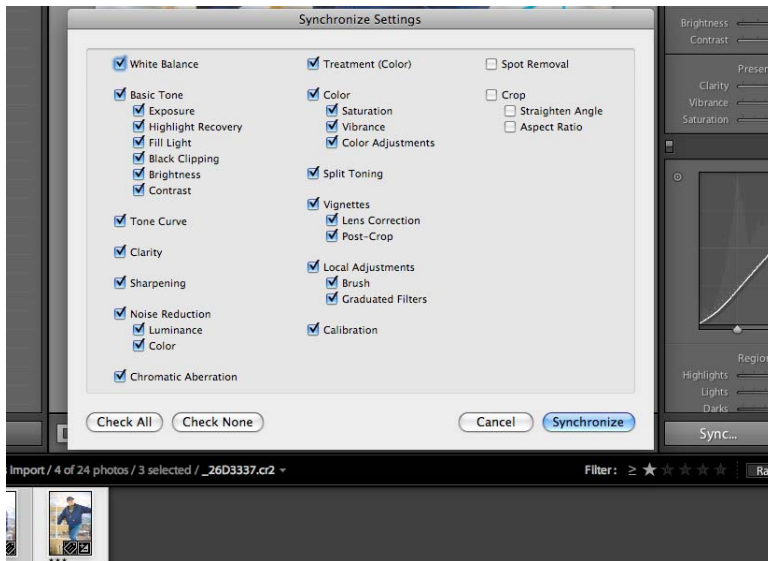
Synchronize Settings

White Balance

Basic Tone
Exposure
Highlight Recovery
Fill Light
Black Clipping
Brightness
Contrast

Tone Curve

Clarity

Sharpening

Noise Reduction
Luminance
Color

Chromatic Aberration

Treatment (Color)

Color
Saturation
Vibrance
Color Adjustments

Split Toning

Vignettes
Lens Correction
Post-Crop

Local Adjustments
Brush
Graduated Filters

Calibration

Spot Removal

Crop
Straighten Angle
Aspect Ratio

Check All
Check None
Cancel
Synchronize

Brightness
Contrast
Preser
Clarity
Vibrance
Saturation
Regio
Highlights
Lights
Darks
Sync...

Import / 4 of 24 photos / 3 selected / _26D3337.cr2
Filter: ≥ ★
Ra